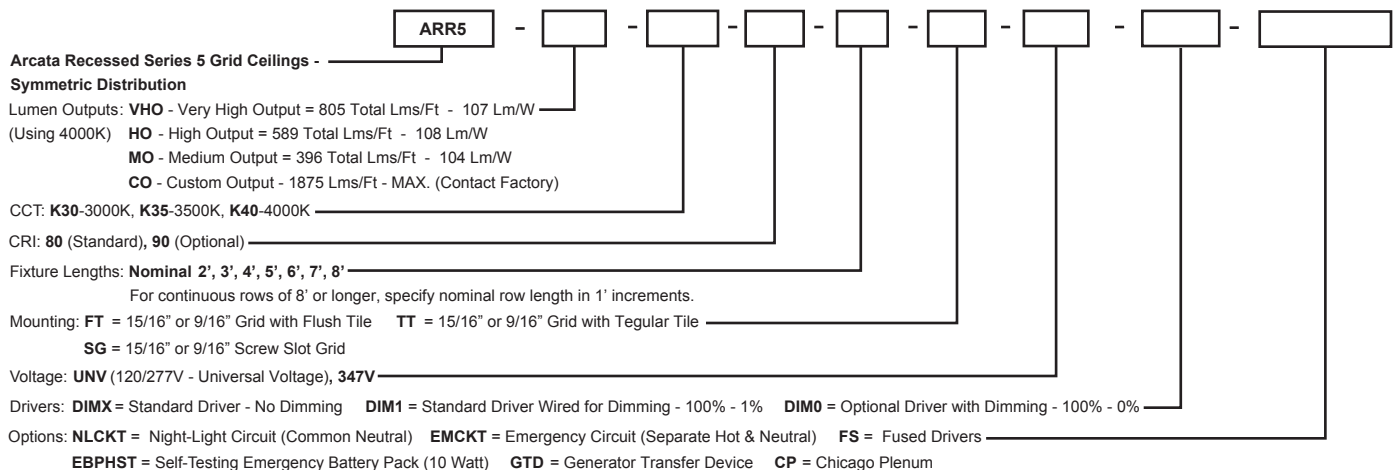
ARR5 - - - - - - - -

Arcata Recessed Series 5 Grid Ceilings - Symmetric Distribution

Lumen Outputs: VHO - Very High Output = 805 Total Lms/Ft - 107 Lm/W
(Using 4000K) HO - High Output = 589 Total Lms/Ft - 108 Lm/W
MO - Medium Output = 396 Total Lms/Ft - 104 Lm/W
CO - Custom Output - 1875 Lms/Ft - MAX. (Contact Factory)

CCT: K30-3000K, K35-3500K, K40-4000K

CRI: 80 (Standard), 90 (Optional)

Fixture Lengths: Nominal 2', 3', 4', 5', 6', 7', 8'
For continuous rows of 8' or longer, specify nominal row length in 1' increments.

Mounting: FT = 15/16" or 9/16" Grid with Flush Tile TT = 15/16" or 9/16" Grid with Tegular Tile
SG = 15/16" or 9/16" Screw Slot Grid

Voltage: UNV (120/277V - Universal Voltage), 347V

Drivers: DIMX = Standard Driver - No Dimming DIM1 = Standard Driver Wired for Dimming - 100% - 1% DIM0 = Optional Driver with Dimming - 100% - 0%

Options: NLCKT = Night-Light Circuit (Common Neutral) EMCKT = Emergency Circuit (Separate Hot & Neutral) FS = Fused Drivers
EBPHST = Self-Testing Emergency Battery Pack (10 Watt) GTD = Generator Transfer Device CP = Chicago Plenum